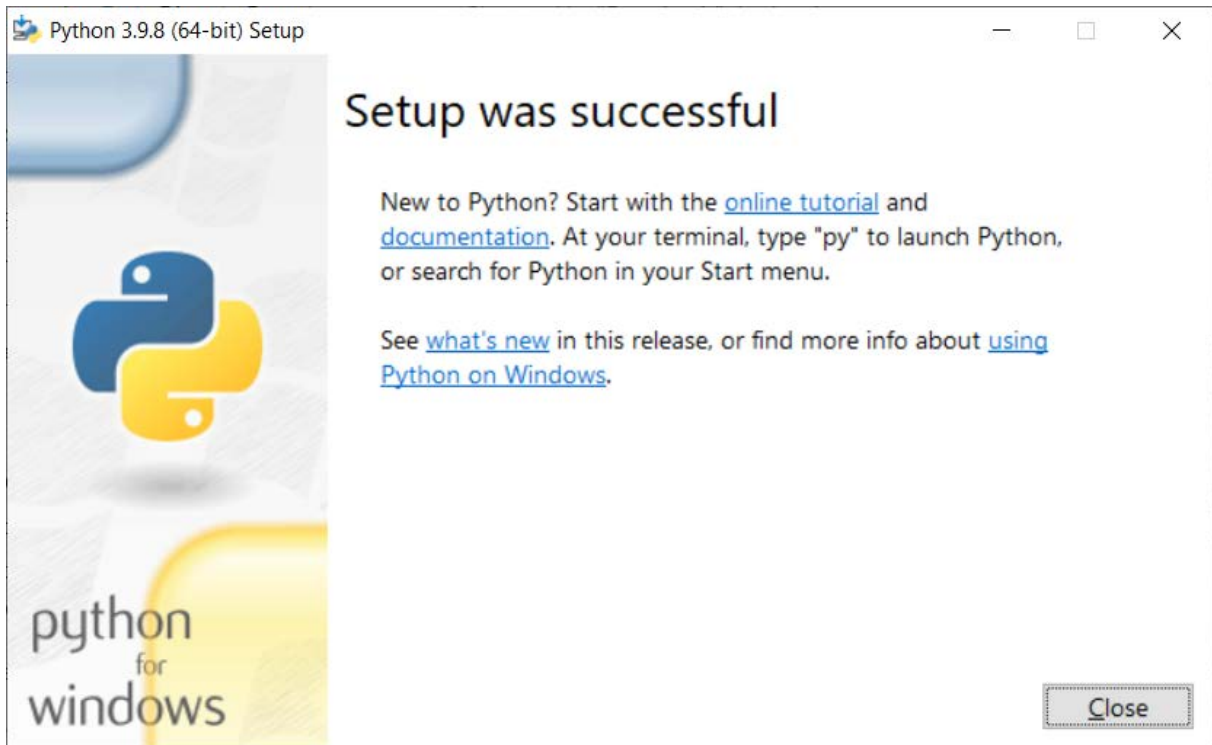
Python 3.9.8 (64-bit) Setup

Setup was successful

New to Python? Start with the online tutorial and documentation. At your terminal, type "py" to launch Python, or search for Python in your Start menu.

See what's new in this release, or find more info about using Python on Windows.

python
for
windows

Close